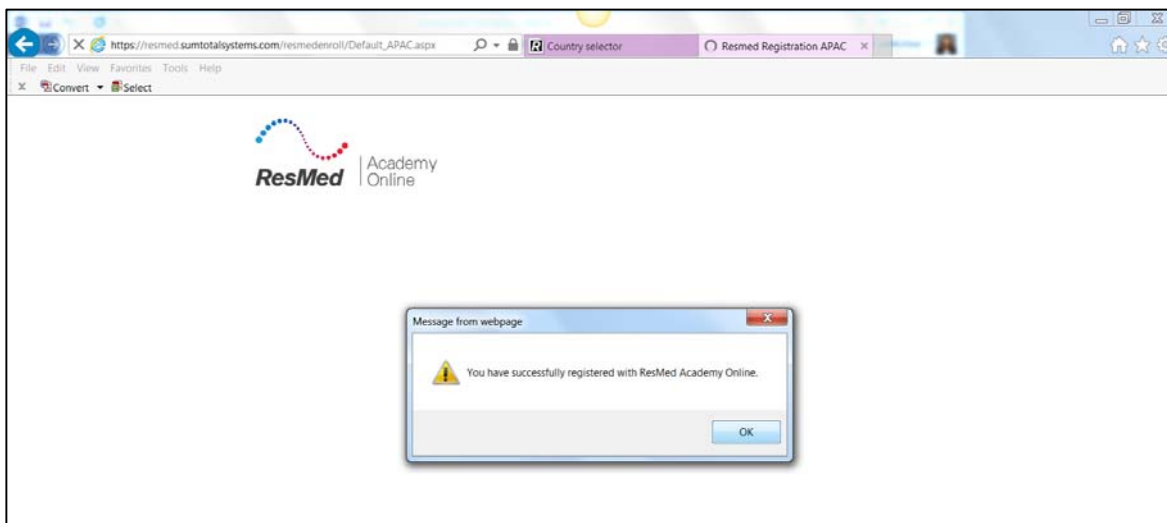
https://resmed.sumtotalsystems.com/resmedenroll/Default_APAC.aspx

Country selector

Resmed Registration APAC ×

File Edit View Favorites Tools Help

× Convert ▾ Select

ResMed Academy Online

Message from webpage

You have successfully registered with ResMed Academy Online.

OK